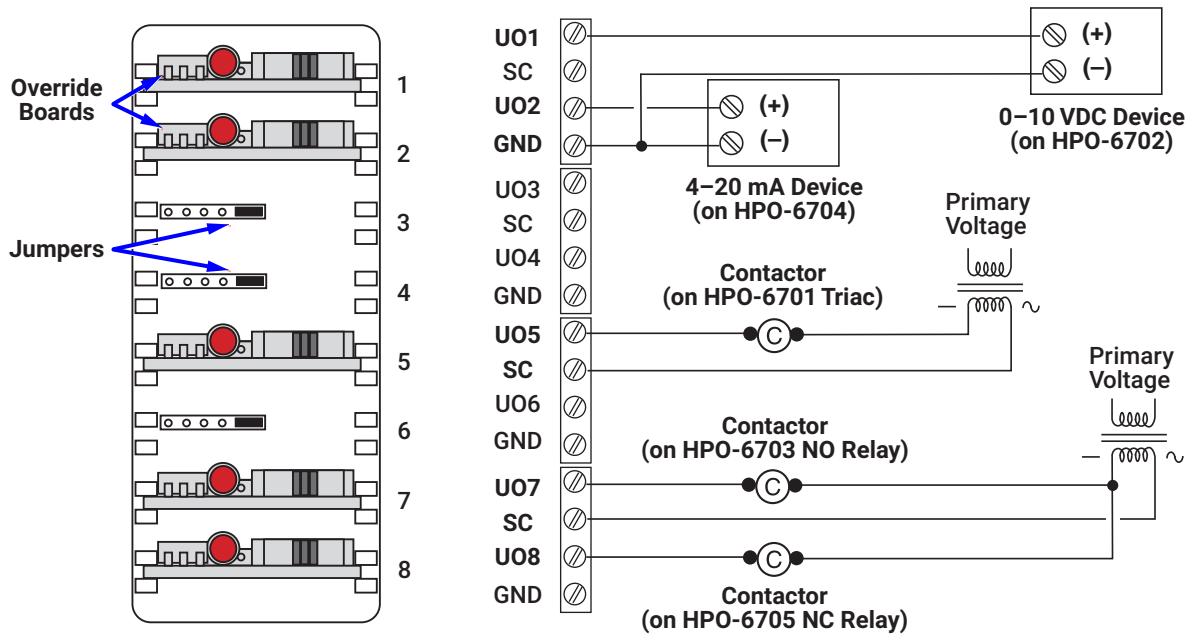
Override Boards

Jumpers

1
2
3
4
5
6
7
8

UO1
SC
UO2
GND
UO3
SC
UO4
GND
UO5
SC
UO6
GND
UO7
SC
UO8
GND

(+)
(–)
0–10 VDC Device (on HPO-6702)

(+)
(–)
4–20 mA Device (on HPO-6704)

Primary Voltage

Contactor (on HPO-6701 Triac)

C

Primary Voltage

Contactor (on HPO-6703 NO Relay)

C

C

Contactor (on HPO-6705 NC Relay)